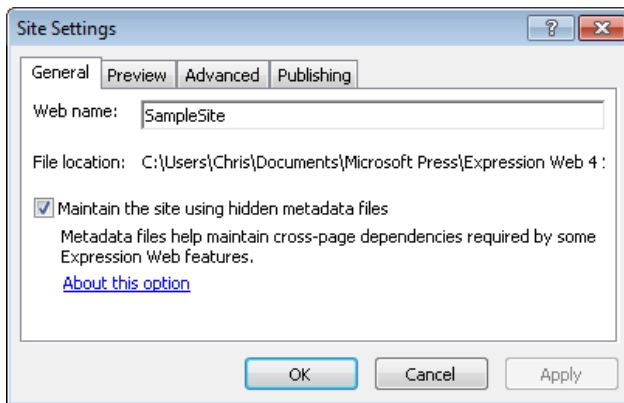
Site Settings

?

General | Preview | Advanced | Publishing

Web name: SampleSite

File location: C:\Users\Chris\Documents\Microsoft Press\Expression Web 4 :

Maintain the site using hidden metadata files

Metadata files help maintain cross-page dependencies required by some Expression Web features.

About this option

OK | Cancel | Apply